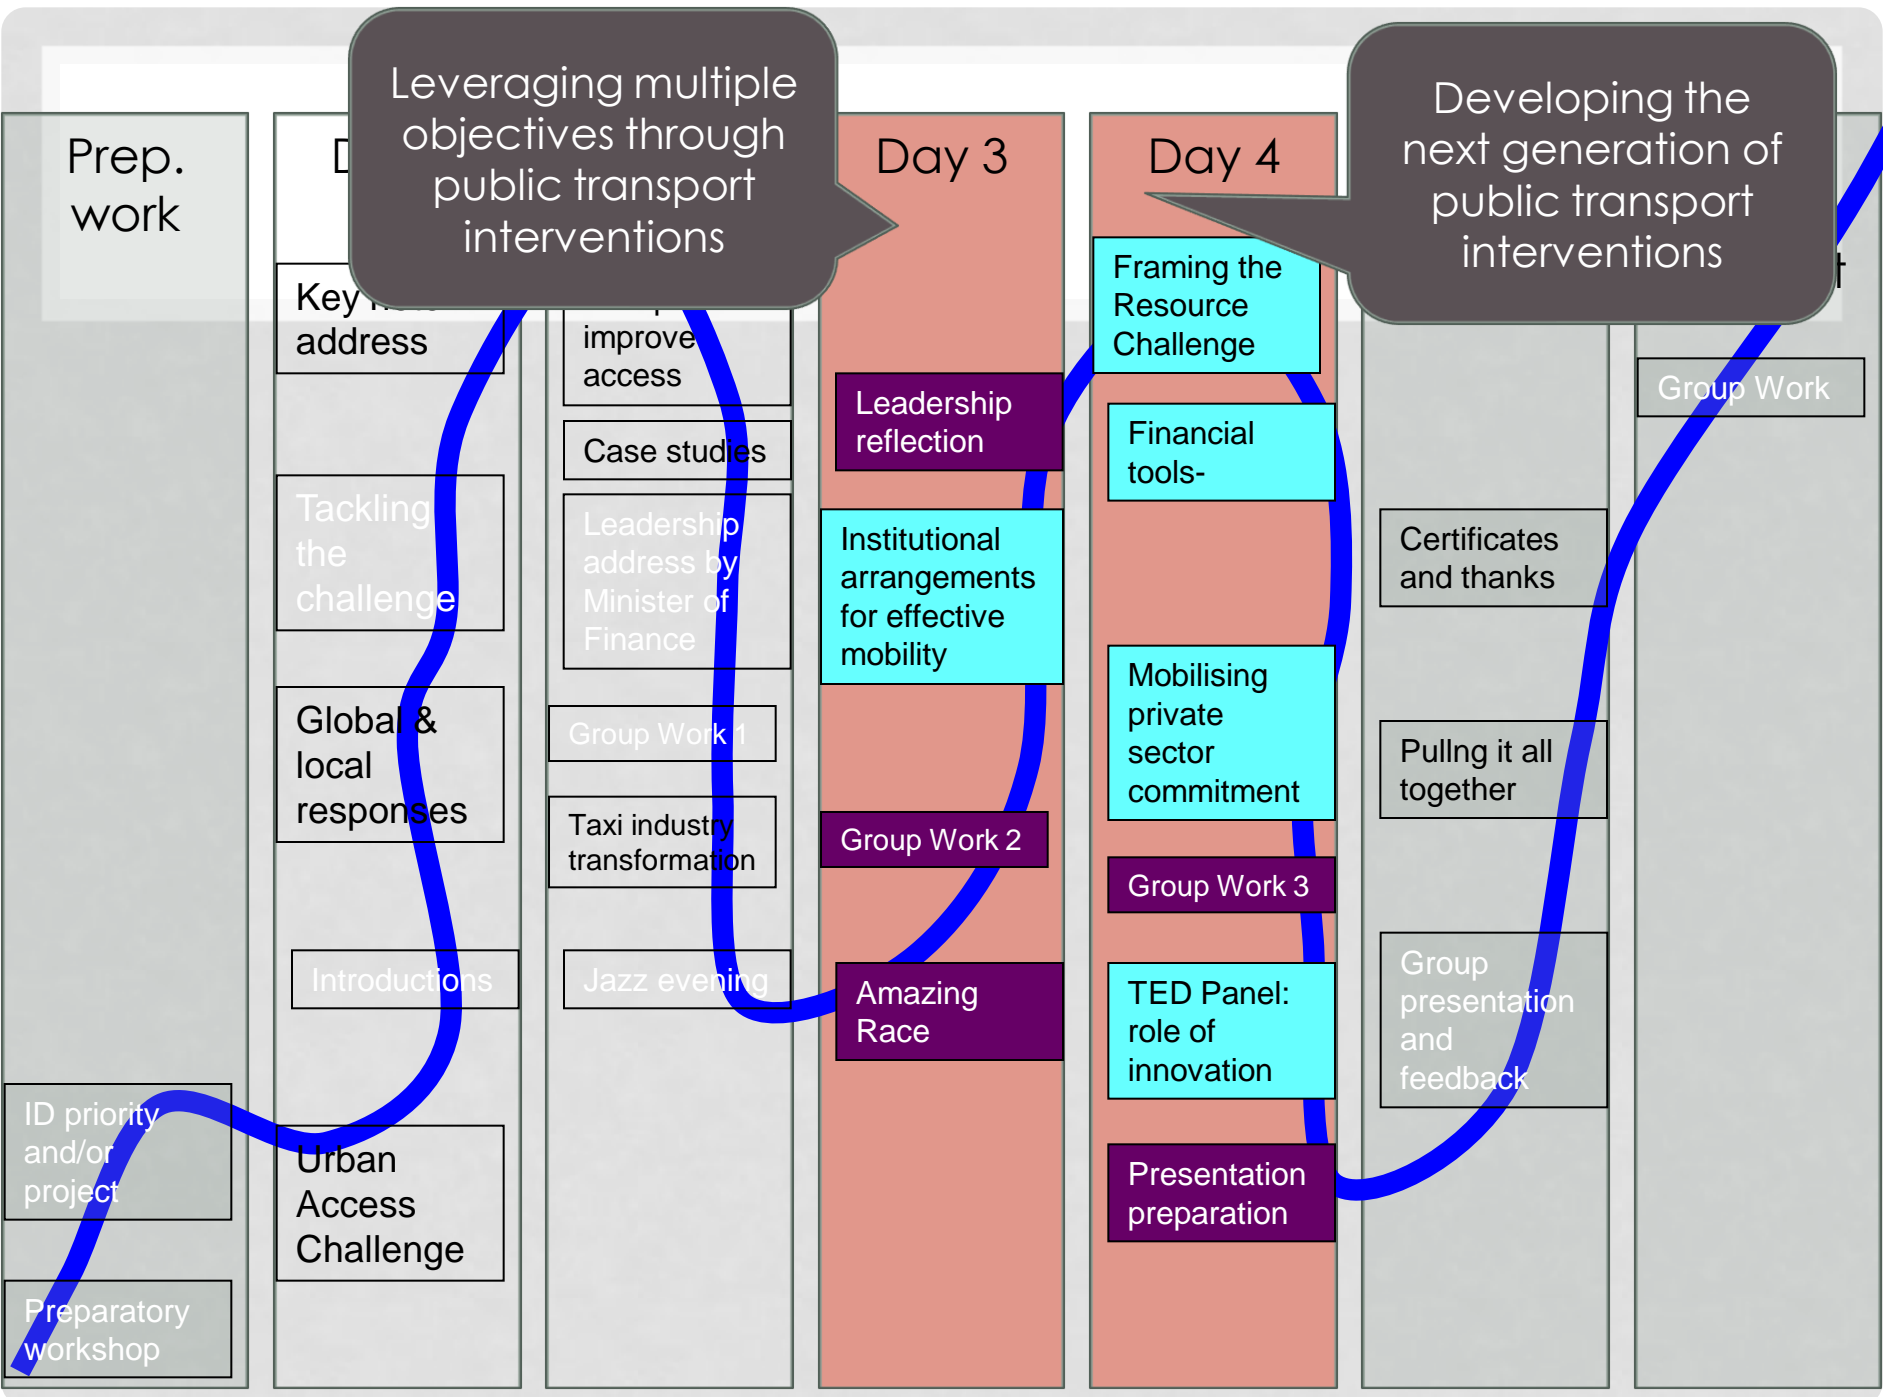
Prep. work

ID priority and/or project

Preparatory workshop

D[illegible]

Key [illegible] address

Tackling the challenge

Global & local responses

Introductions

Urban Access Challenge

Leveraging multiple objectives through public transport interventions

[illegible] improve access

Case studies

Leadership address by Minister of Finance

Group Work 1

Taxi industry transformation

Jazz evening

Day 3

Leadership reflection

Institutional arrangements for effective mobility

Group Work 2

Amazing Race

Day 4

Framing the Resource Challenge

Financial tools-

Mobilising private sector commitment

Group Work 3

TED Panel: role of innovation

Presentation preparation

Developing the next generation of public transport interventions

Certificates and thanks

Pullng it all together

Group presentation and feedback

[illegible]t

Group Work